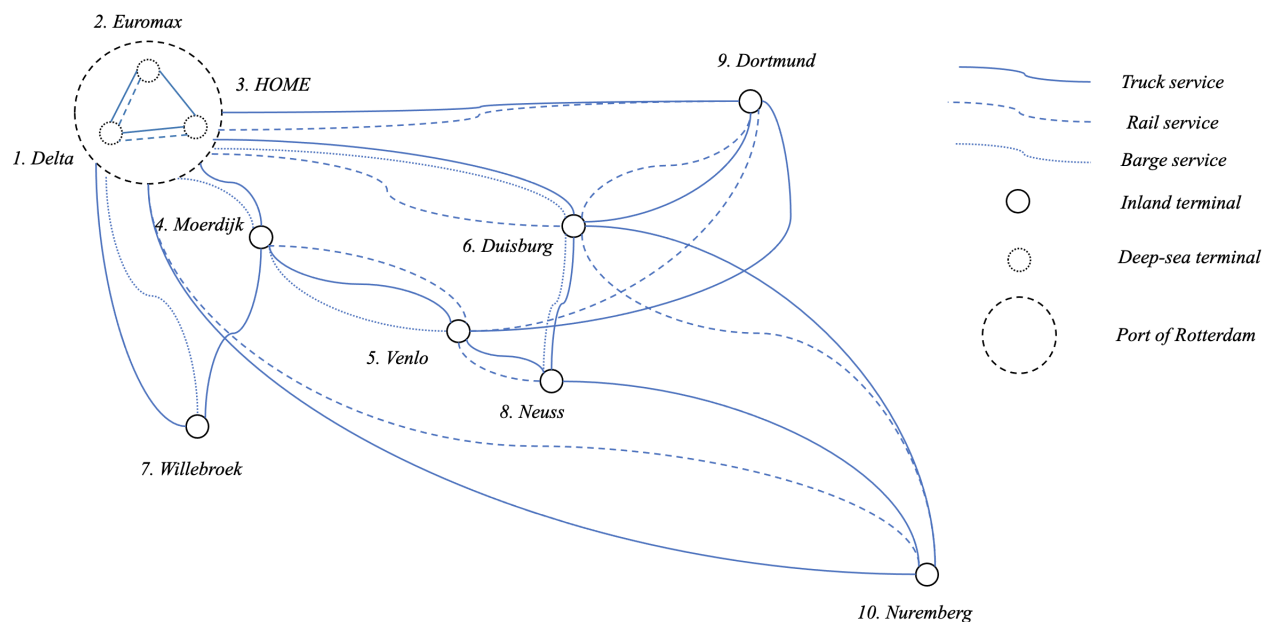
2. Euromax

3. HOME

1. Delta

9. Dortmund

4. Moerdijk

6. Duisburg

5. Venlo

8. Neuss

7. Willebroek

10. Nuremberg

Truck service

Rail service

Barge service

Inland terminal

Deep-sea terminal

Port of Rotterdam